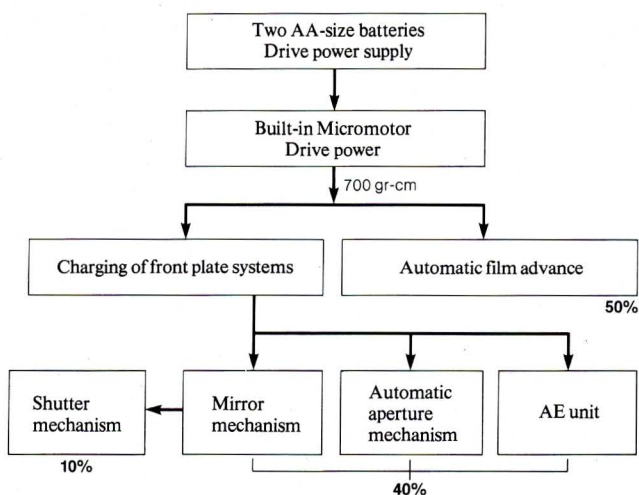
Two AA-size batteries
Drive power supply

Built-in Micromotor
Drive power

700 gr-cm

Charging of front plate systems

Automatic film advance

50%

Shutter mechanism

10%

Mirror mechanism

Automatic aperture mechanism

AE unit

40%